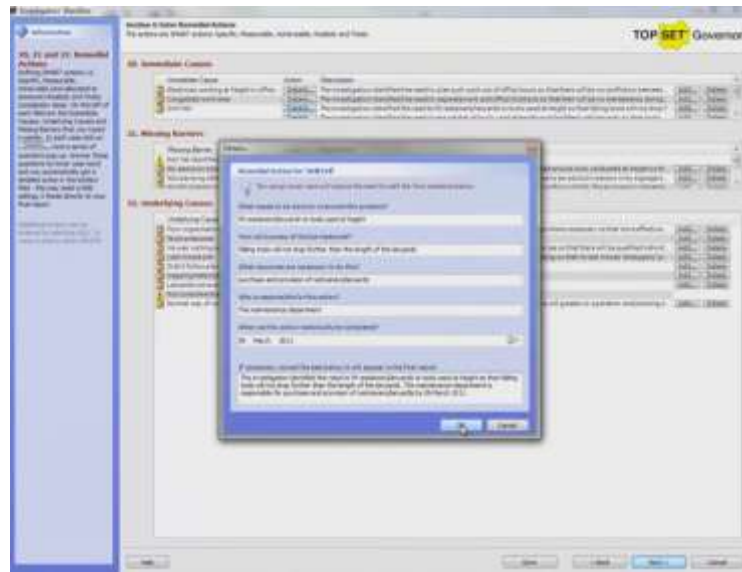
TOP SET Governor

III. Immediate Causes

III. Missing Barriers

III. Underlying Causes

What needs to be done to implement this action?

How will success of this be measured?

What resources are necessary to do this?

Who is responsible for this action?

The maintenance department

When will the action realistically be completed?

Ok

Cancel